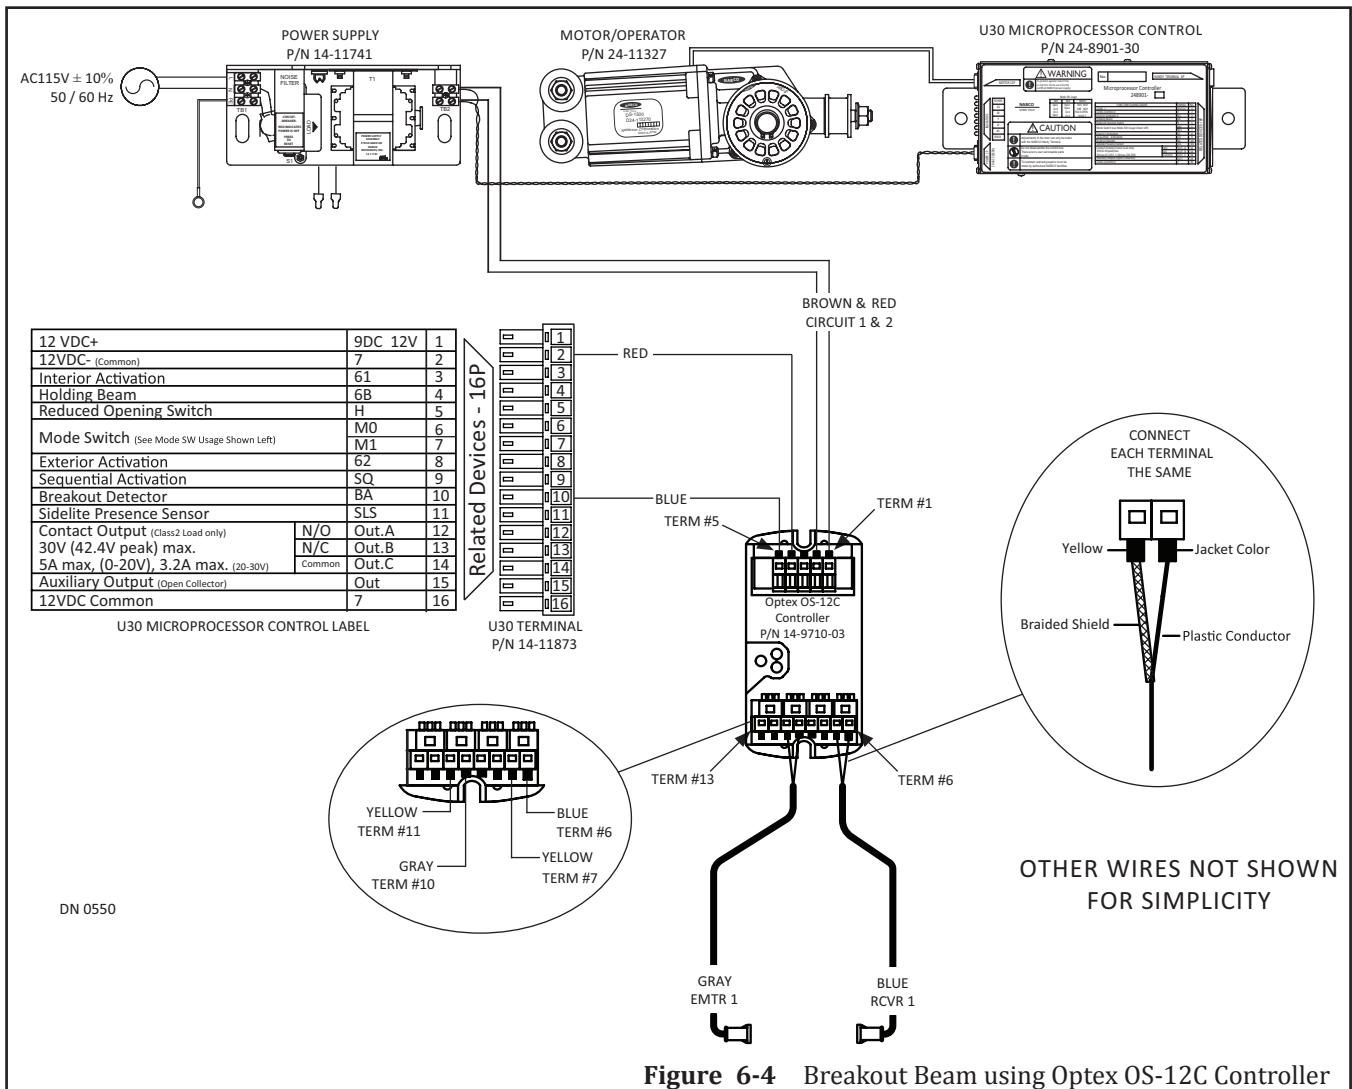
POWER SUPPLY
P/N 14-11741

MOTOR/OPERATOR
P/N 24-11327

U30 MICROPROCESSOR CONTROL
P/N 24-8901-30

AC115V $\pm$ 10%
50 / 60 Hz

NOISE FILTER

T1

TB1

TB2

S1

WARNING

CAUTION

Microprocessor Controller

BROWN & RED
CIRCUIT 1 & 2

| 12 VDC+ | | 9DC 12V | 1 |
|---|---|---|---|
| 12VDC- (Common) | | 7 | 2 |
| Interior Activation | | 61 | 3 |
| Holding Beam | | 6B | 4 |
| Reduced Opening Switch | | H | 5 |
| Mode Switch (See Mode SW Usage Shown Left) | | M0 | 6 |
| | | M1 | 7 |
| Exterior Activation | | 62 | 8 |
| Sequential Activation | | SQ | 9 |
| Breakout Detector | | BA | 10 |
| Sidelite Presence Sensor | | SLS | 11 |
| Contact Output (Class2 Load only) | N/O | Out.A | 12 |
| 30V (42.4V peak) max. | N/C | Out.B | 13 |
| 5A max, (0-20V), 3.2A max. (20-30V) | Common | Out.C | 14 |
| Auxiliary Output (Open Collector) | | Out | 15 |
| 12VDC Common | | 7 | 16 |

Related Devices - 16P

U30 MICROPROCESSOR CONTROL LABEL

1 2 3 4 5 6 7 8 9 10 11 12 13 14 15 16

U30 TERMINAL
P/N 14-11873

RED

BLUE

TERM #5

TERM #1

Optex OS-12C
Controller
P/N 14-9710-03

CONNECT
EACH TERMINAL
THE SAME

Yellow

Jacket Color

Braided Shield

Plastic Conductor

TERM #13

TERM #6

YELLOW
TERM #11

BLUE
TERM #6

GRAY
TERM #10

YELLOW
TERM #7

OTHER WIRES NOT SHOWN
FOR SIMPLICITY

DN 0550

GRAY
EMTR 1

BLUE
RCVR 1

Figure 6-4 Breakout Beam using Optex OS-12C Controller